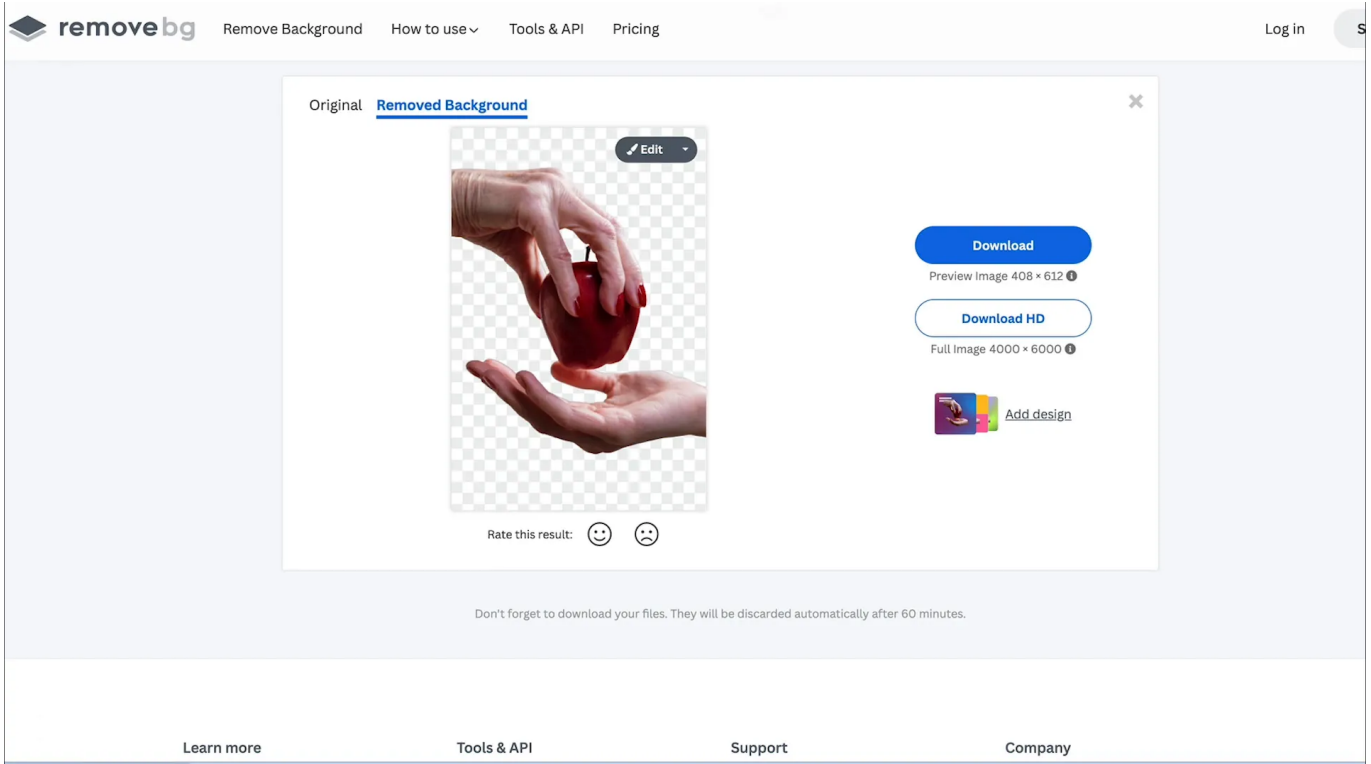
remove bg Remove Background How to use Tools & API Pricing Log in S

Original Removed Background

Edit

Download
Preview Image 408 × 612

Download HD
Full Image 4000 × 6000

Add design

Rate this result:

Don't forget to download your files. They will be discarded automatically after 60 minutes.

Learn more Tools & API Support Company